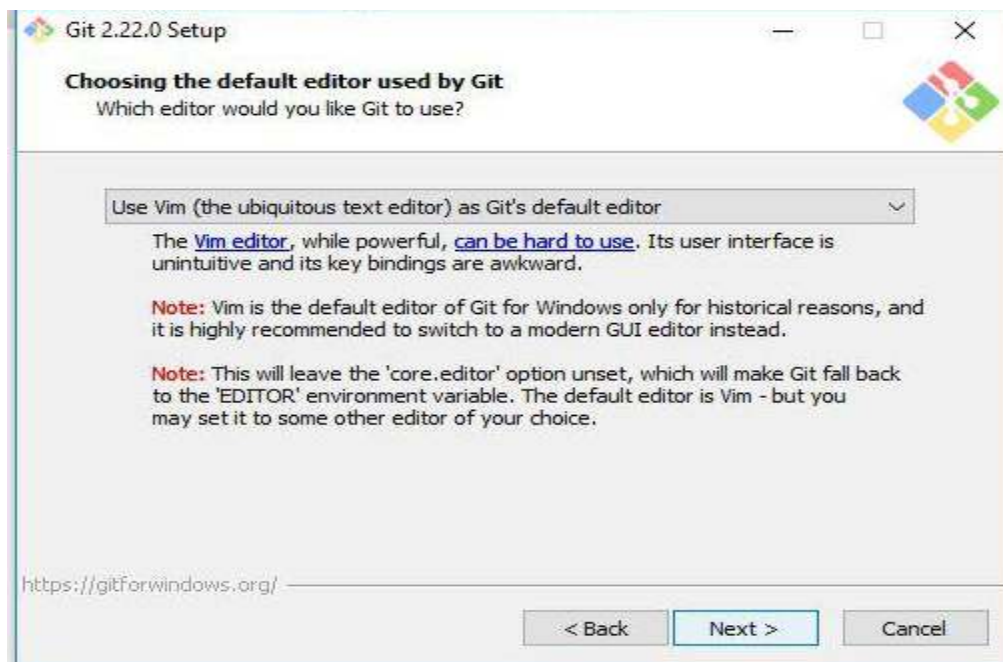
Git 2.22.0 Setup

Choosing the default editor used by Git
Which editor would you like Git to use?

Use Vim (the ubiquitous text editor) as Git's default editor

The Vim editor, while powerful, can be hard to use. Its user interface is unintuitive and its key bindings are awkward.

Note: Vim is the default editor of Git for Windows only for historical reasons, and it is highly recommended to switch to a modern GUI editor instead.

Note: This will leave the 'core.editor' option unset, which will make Git fall back to the 'EDITOR' environment variable. The default editor is Vim - but you may set it to some other editor of your choice.

https://gitforwindows.org/

< Back
Next >
Cancel